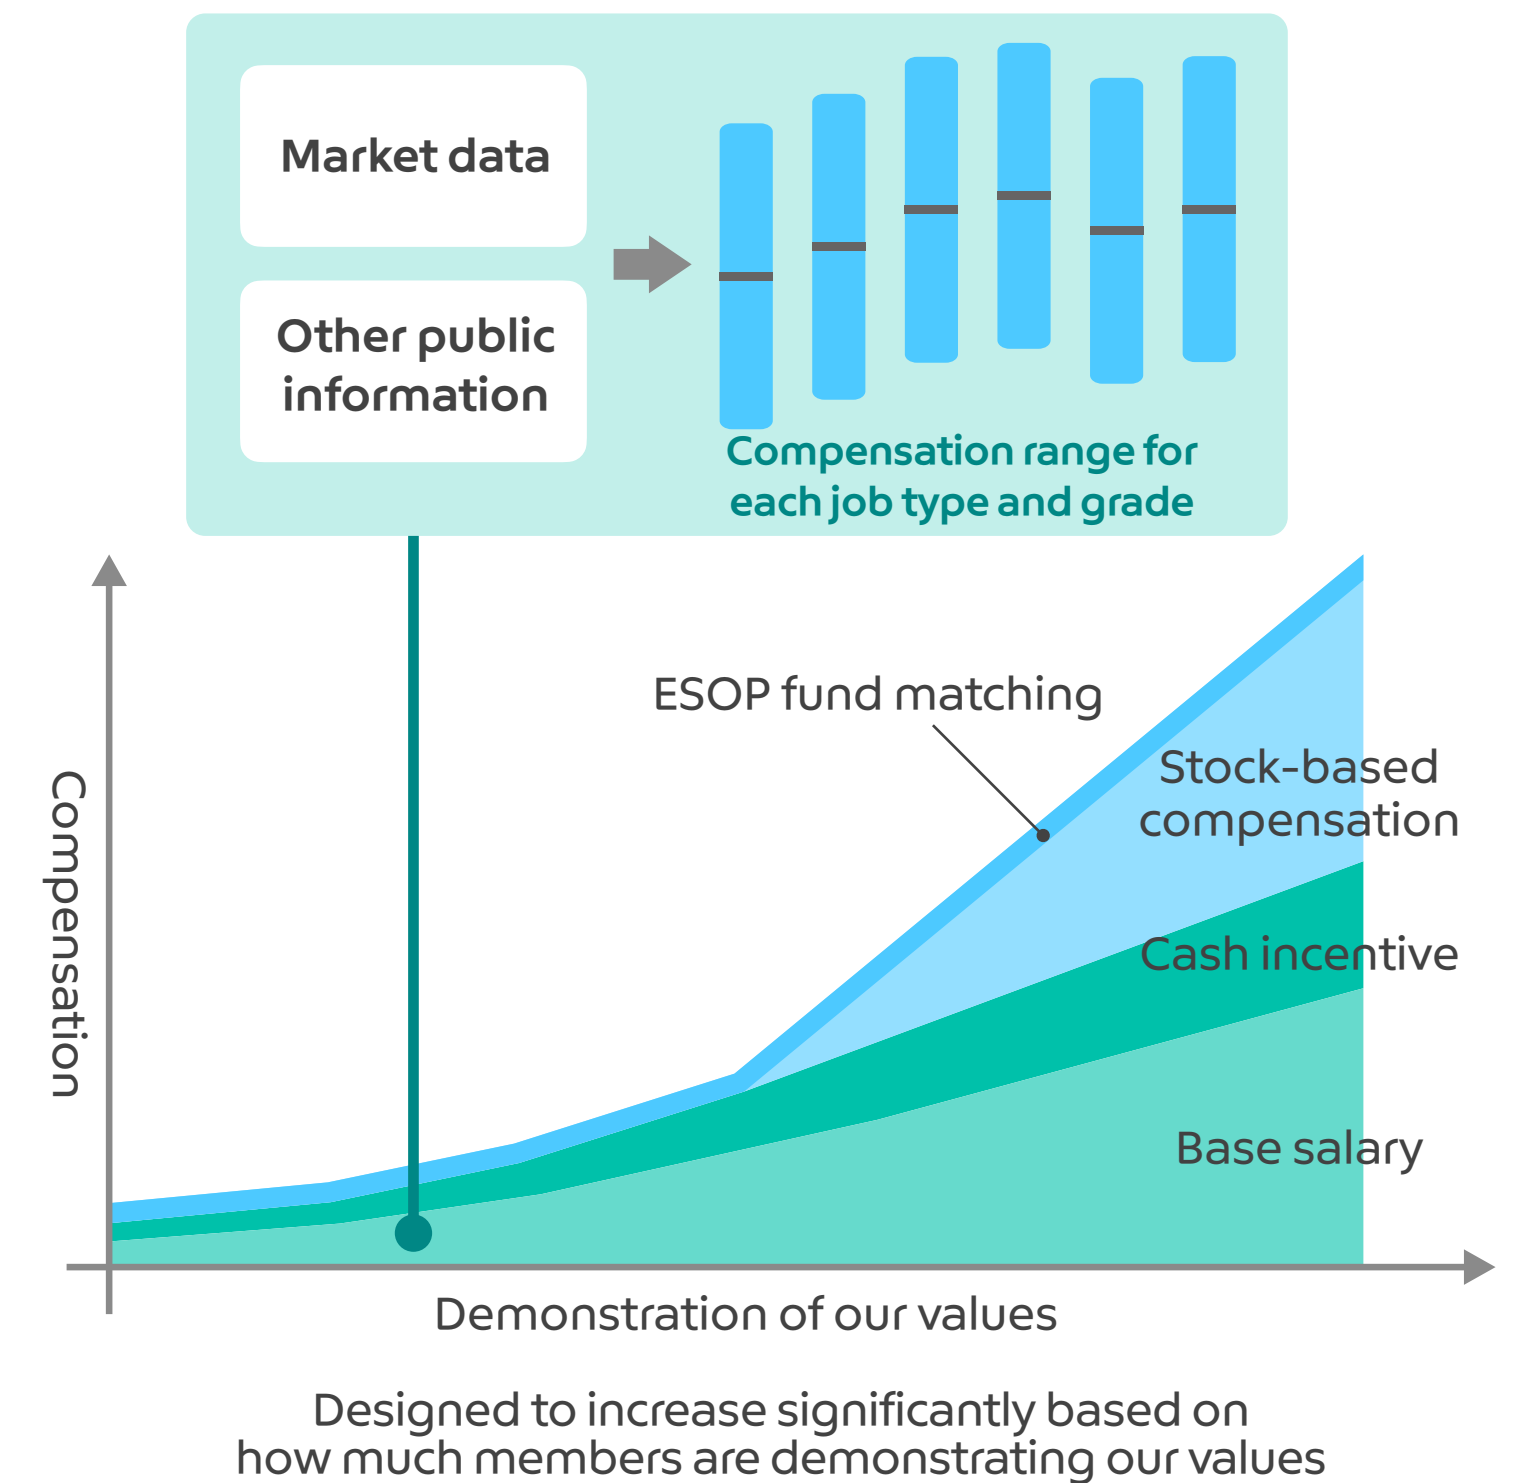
Market data

Other public information

Compensation range for each job type and grade

Compensation

ESOP fund matching

Stock-based compensation

Cash incentive

Base salary

Demonstration of our values

Designed to increase significantly based on how much members are demonstrating our values